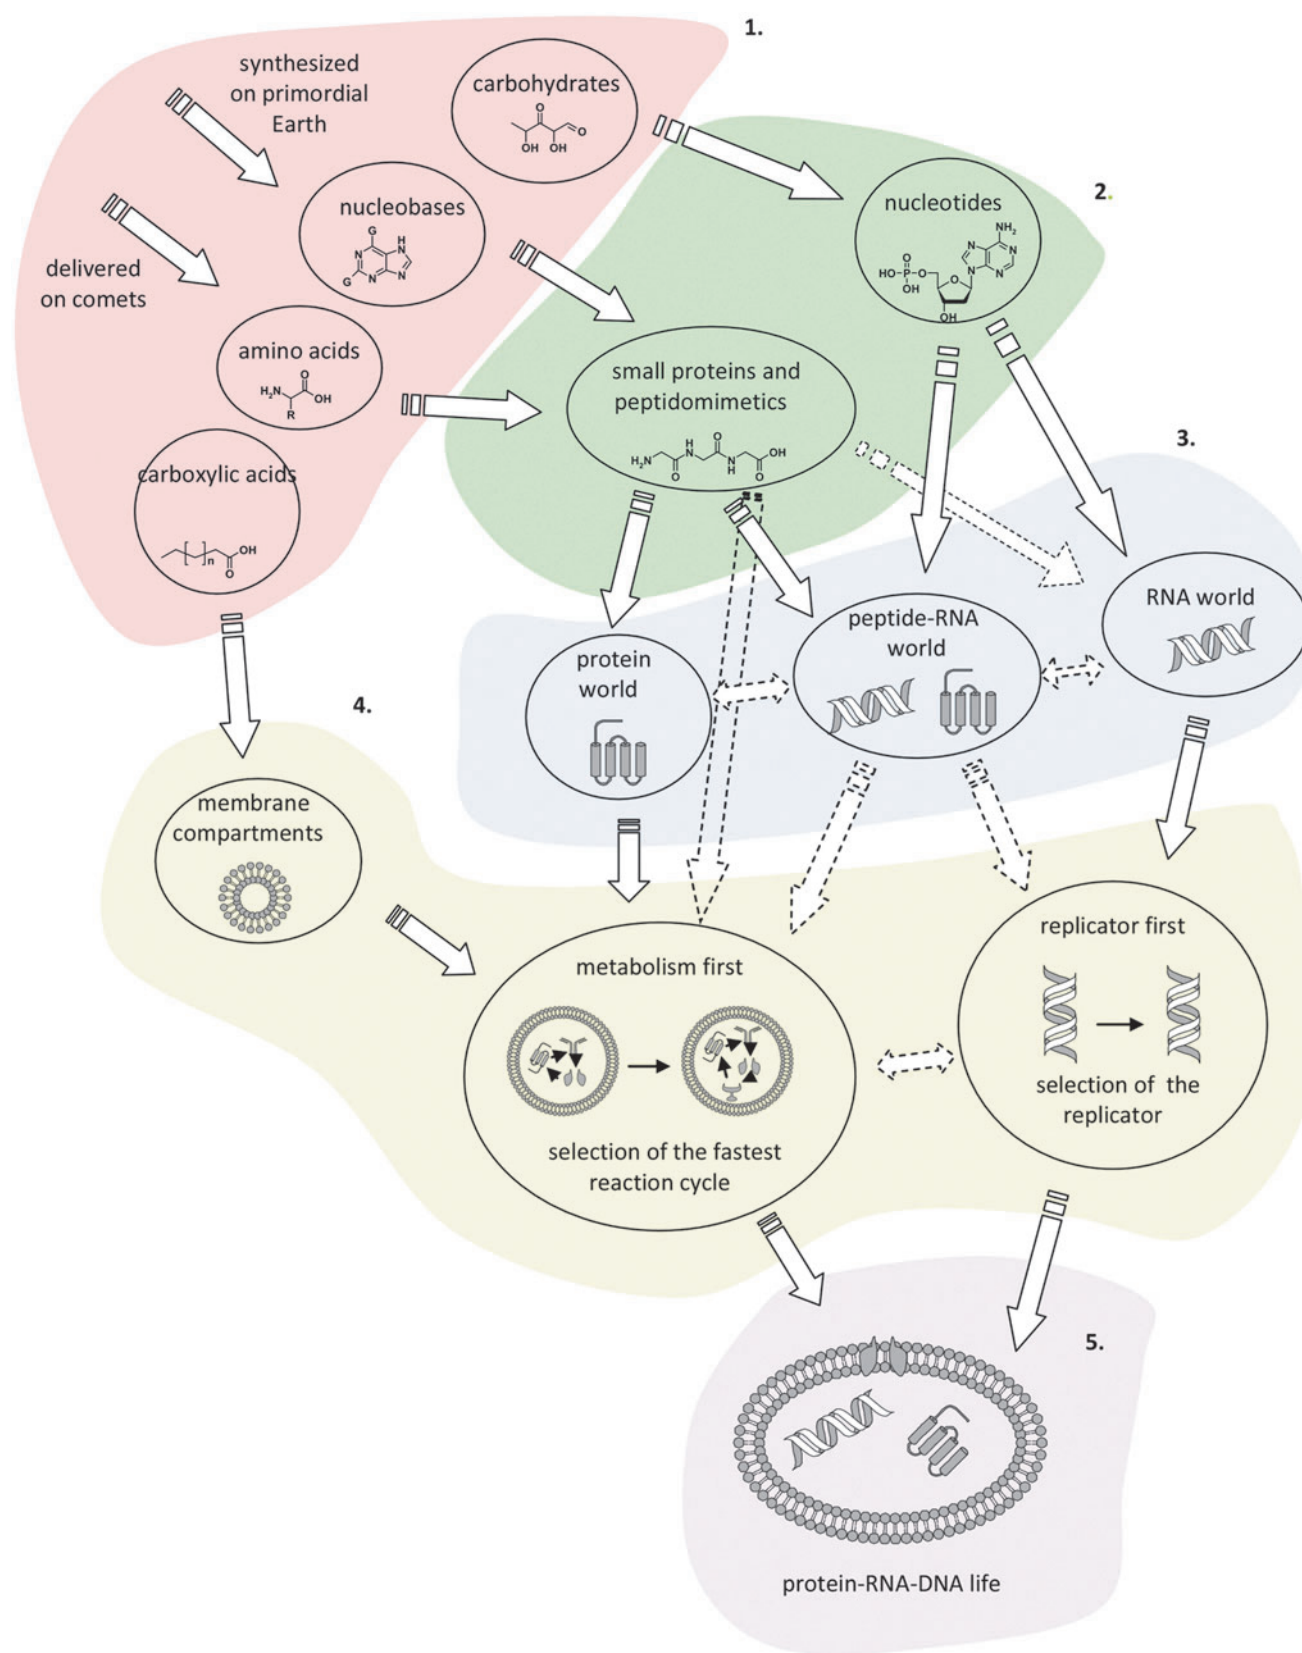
1.

synthesized on primordial Earth

carbohydrates

OH OH

delivered on comets

nucleobases

G

N

H

G

amino acids

$H_2N$

OH

R

carboxylic acids

n

OH

2.

nucleotides

$NH_2$

HO-P-O

OH

OH

small proteins and peptidomimetics

$H_2N$

H

N

N

H

OH

3.

RNA world

peptide-RNA world

protein world

4.

membrane compartments

metabolism first

selection of the fastest reaction cycle

replicator first

selection of the replicator

5.

protein-RNA-DNA life